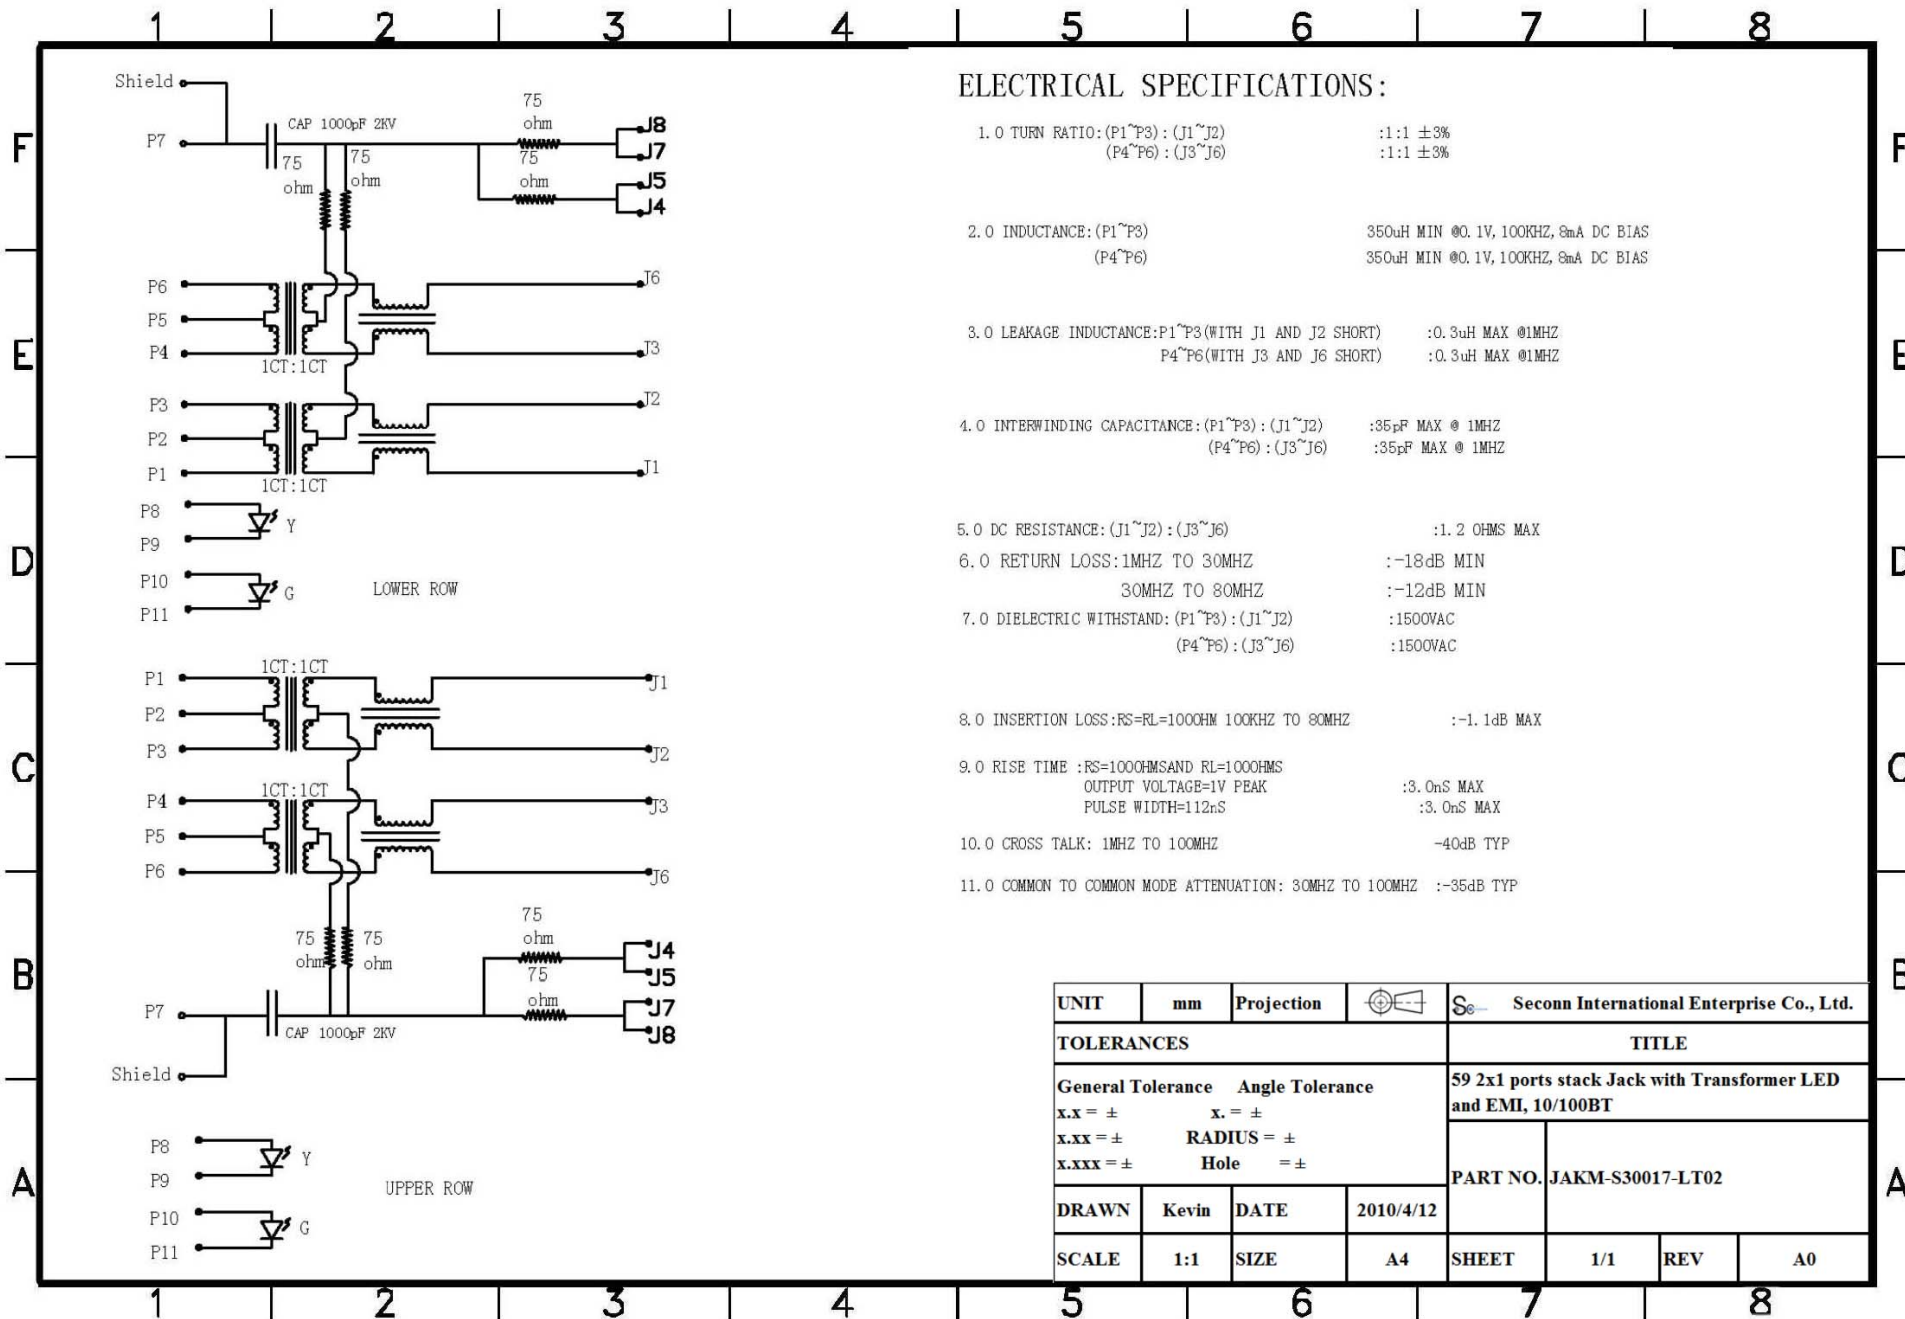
1 2 3 4 5 6 7 8

F

E

D

C

B

A

Shield
P7
CAP 1000pF 2KV
75 ohm
75 ohm
75 ohm
75 ohm
J8
J7
J5
J4
P6
P5
P4
1CT:1CT
J6
J3
P3
P2
P1
1CT:1CT
J2
J1
P8
P9
Y
P10
P11
G
LOWER ROW

1CT:1CT
P1
P2
P3
J1
J2
1CT:1CT
P4
P5
P6
J3
J6
75 ohm
75 ohm
75 ohm
75 ohm
J4
J5
J7
J8
P7
CAP 1000pF 2KV
Shield
P8
P9
Y
P10
P11
G
UPPER ROW

ELECTRICAL SPECIFICATIONS:

1.0 TURN RATIO:(P1~P3):(J1~J2) :1:1 ±3%
(P4~P6):(J3~J6) :1:1 ±3%

2.0 INDUCTANCE:(P1~P3) 350uH MIN @0.1V,100KHZ,8mA DC BIAS
(P4~P6) 350uH MIN @0.1V,100KHZ,8mA DC BIAS

3.0 LEAKAGE INDUCTANCE:P1~P3(WITH J1 AND J2 SHORT) :0.3uH MAX @1MHZ
P4~P6(WITH J3 AND J6 SHORT) :0.3uH MAX @1MHZ

4.0 INTERWINDING CAPACITANCE:(P1~P3):(J1~J2) :35pF MAX @ 1MHZ
(P4~P6):(J3~J6) :35pF MAX @ 1MHZ

5.0 DC RESISTANCE:(J1~J2):(J3~J6) :1.2 OHMS MAX
6.0 RETURN LOSS:1MHZ TO 30MHZ :-18dB MIN
30MHZ TO 80MHZ :-12dB MIN
7.0 DIELECTRIC WITHSTAND:(P1~P3):(J1~J2) :1500VAC
(P4~P6):(J3~J6) :1500VAC

8.0 INSERTION LOSS:RS=RL=100OHM 100KHZ TO 80MHZ :-1.1dB MAX

9.0 RISE TIME :RS=100OHMSAND RL=100OHMS
OUTPUT VOLTAGE=1V PEAK :3.0nS MAX
PULSE WIDTH=112nS :3.0nS MAX

10.0 CROSS TALK: 1MHZ TO 100MHZ -40dB TYP

11.0 COMMON TO COMMON MODE ATTENUATION: 30MHZ TO 100MHZ :-35dB TYP

| UNIT | mm | Projection | | Seconn International Enterprise Co., Ltd. |
|---|---|---|---|---|
| TOLERANCES | | | | TITLE |
| General Tolerance Angle Tolerance x.x = ± x. = ± x.xx = ± RADIUS = ± x.xxx = ± Hole = ± | | | | 59 2x1 ports stack Jack with Transformer LED and EMI, 10/100BT |
| | | | | PART NO. JAKM-S30017-LT02 |
| DRAWN | Kevin | DATE | 2010/4/12 | |
| SCALE | 1:1 | SIZE | A4 | SHEET 1/1 REV A0 |